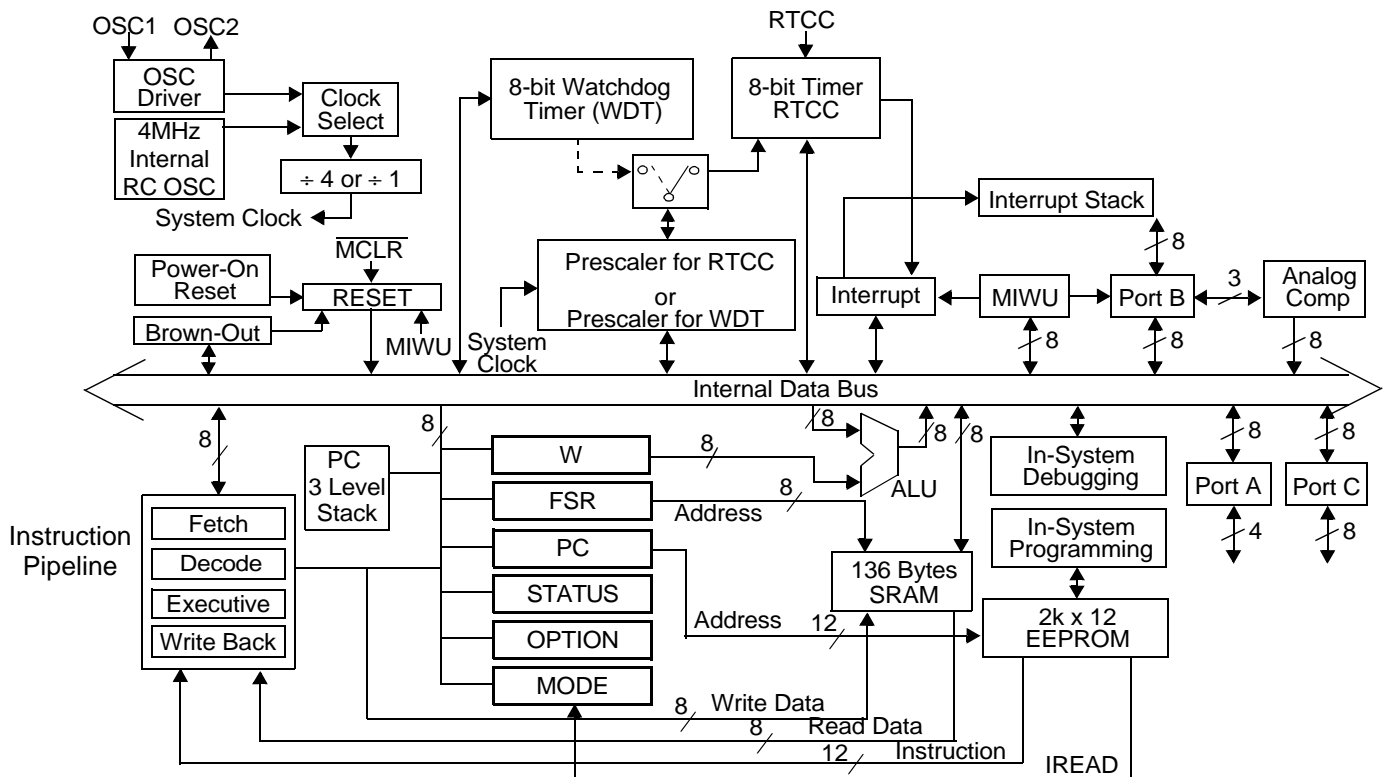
OSC1 OSC2

OSC Driver

4MHz Internal RC OSC

Clock Select

÷ 4 or ÷ 1

System Clock

8-bit Watchdog Timer (WDT)

RTCC

8-bit Timer RTCC

Interrupt Stack

8

Prescaler for RTCC or Prescaler for WDT

$\overline{MCLR}$

Power-On Reset

RESET

Brown-Out

MIWU

System Clock

Interrupt

MIWU

Port B

3

Analog Comp

8

8

8

Internal Data Bus

8

8

8

8

8

8

8

PC 3 Level Stack

W

8

ALU

In-System Debugging

Port A

Port C

FSR

8

Address

4

8

Instruction Pipeline

Fetch

Decode

Executive

Write Back

PC

STATUS

OPTION

MODE

136 Bytes SRAM

In-System Programming

Address

12

2k x 12 EEPROM

8 Write Data

8 Read Data

12 Instruction

IREAD